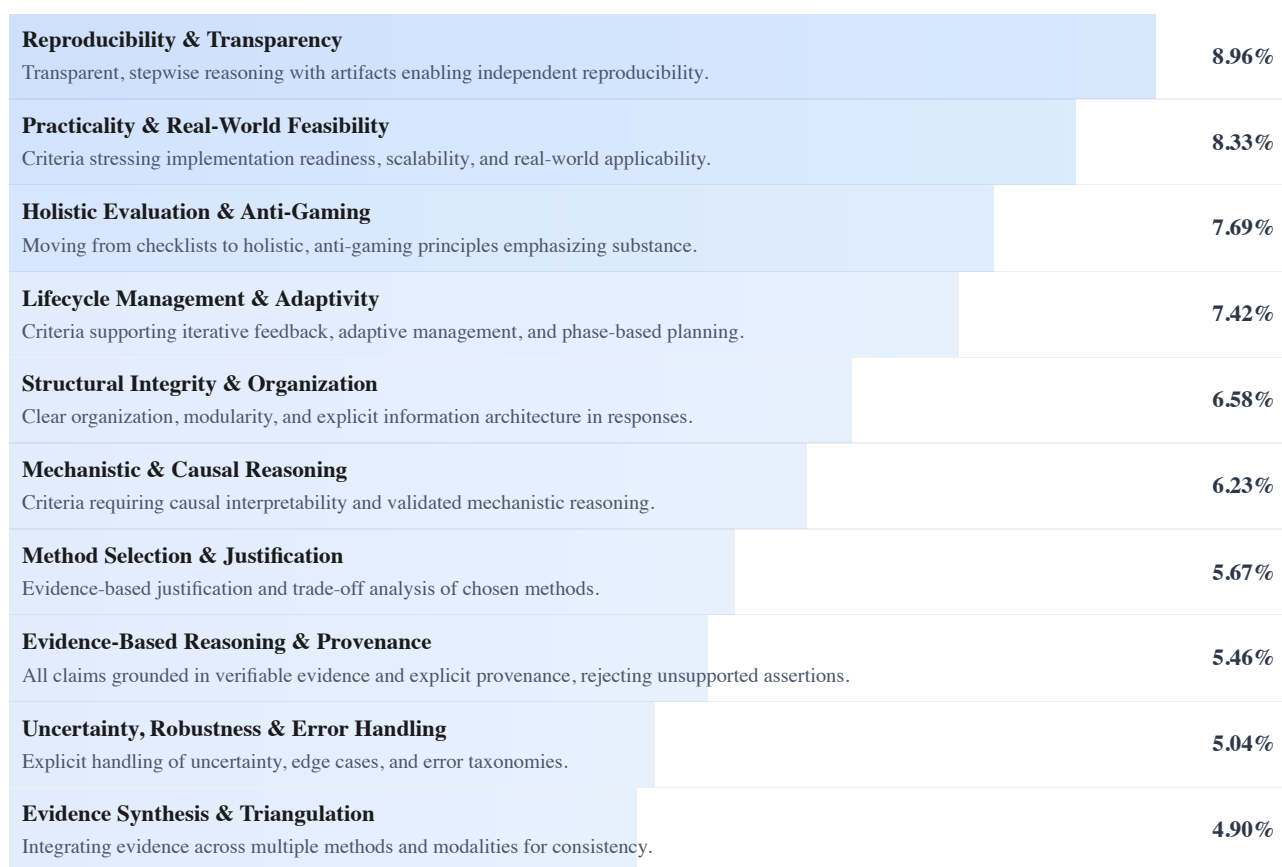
**Reproducibility & Transparency**
Transparent, stepwise reasoning with artifacts enabling independent reproducibility.
8.96%

**Practicality & Real-World Feasibility**
Criteria stressing implementation readiness, scalability, and real-world applicability.
8.33%

**Holistic Evaluation & Anti-Gaming**
Moving from checklists to holistic, anti-gaming principles emphasizing substance.
7.69%

**Lifecycle Management & Adaptivity**
Criteria supporting iterative feedback, adaptive management, and phase-based planning.
7.42%

**Structural Integrity & Organization**
Clear organization, modularity, and explicit information architecture in responses.
6.58%

**Mechanistic & Causal Reasoning**
Criteria requiring causal interpretability and validated mechanistic reasoning.
6.23%

**Method Selection & Justification**
Evidence-based justification and trade-off analysis of chosen methods.
5.67%

**Evidence-Based Reasoning & Provenance**
All claims grounded in verifiable evidence and explicit provenance, rejecting unsupported assertions.
5.46%

**Uncertainty, Robustness & Error Handling**
Explicit handling of uncertainty, edge cases, and error taxonomies.
5.04%

**Evidence Synthesis & Triangulation**
Integrating evidence across multiple methods and modalities for consistency.
4.90%